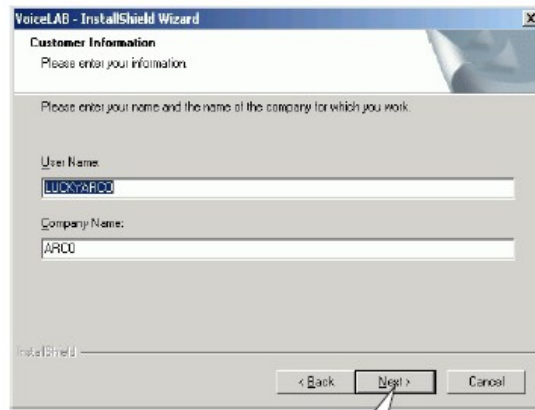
VoiceLAB - InstallShield Wizard

X

Customer Information

Please enter your information.

Please enter your name and the name of the company for which you work.

User Name:

LUCKYARCO

Company Name:

ARCO

InstallShield

< Back

Next >

Cancel